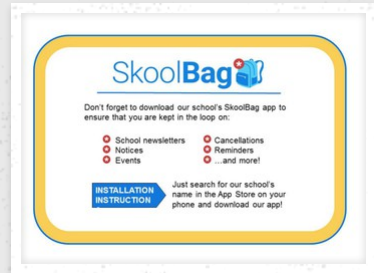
SkoolBag

Don't forget to download our school's SkoolBag app to ensure that you are kept in the loop on:

School newsletters
Notices
Events

Cancellations
Reminders
...and more!

INSTALLATION INSTRUCTION

Just search for our school's name in the App Store on your phone and download our app!